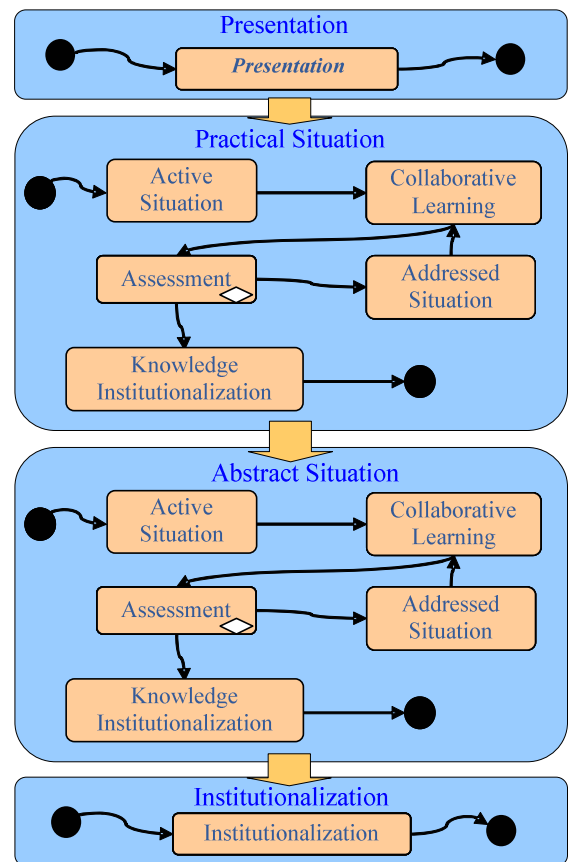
Presentation

Presentation

Practical Situation

Active Situation

Collaborative Learning

Assessment

Addressed Situation

Knowledge Institutionalization

Abstract Situation

Active Situation

Collaborative Learning

Assessment

Addressed Situation

Knowledge Institutionalization

Institutionalization

Institutionalization